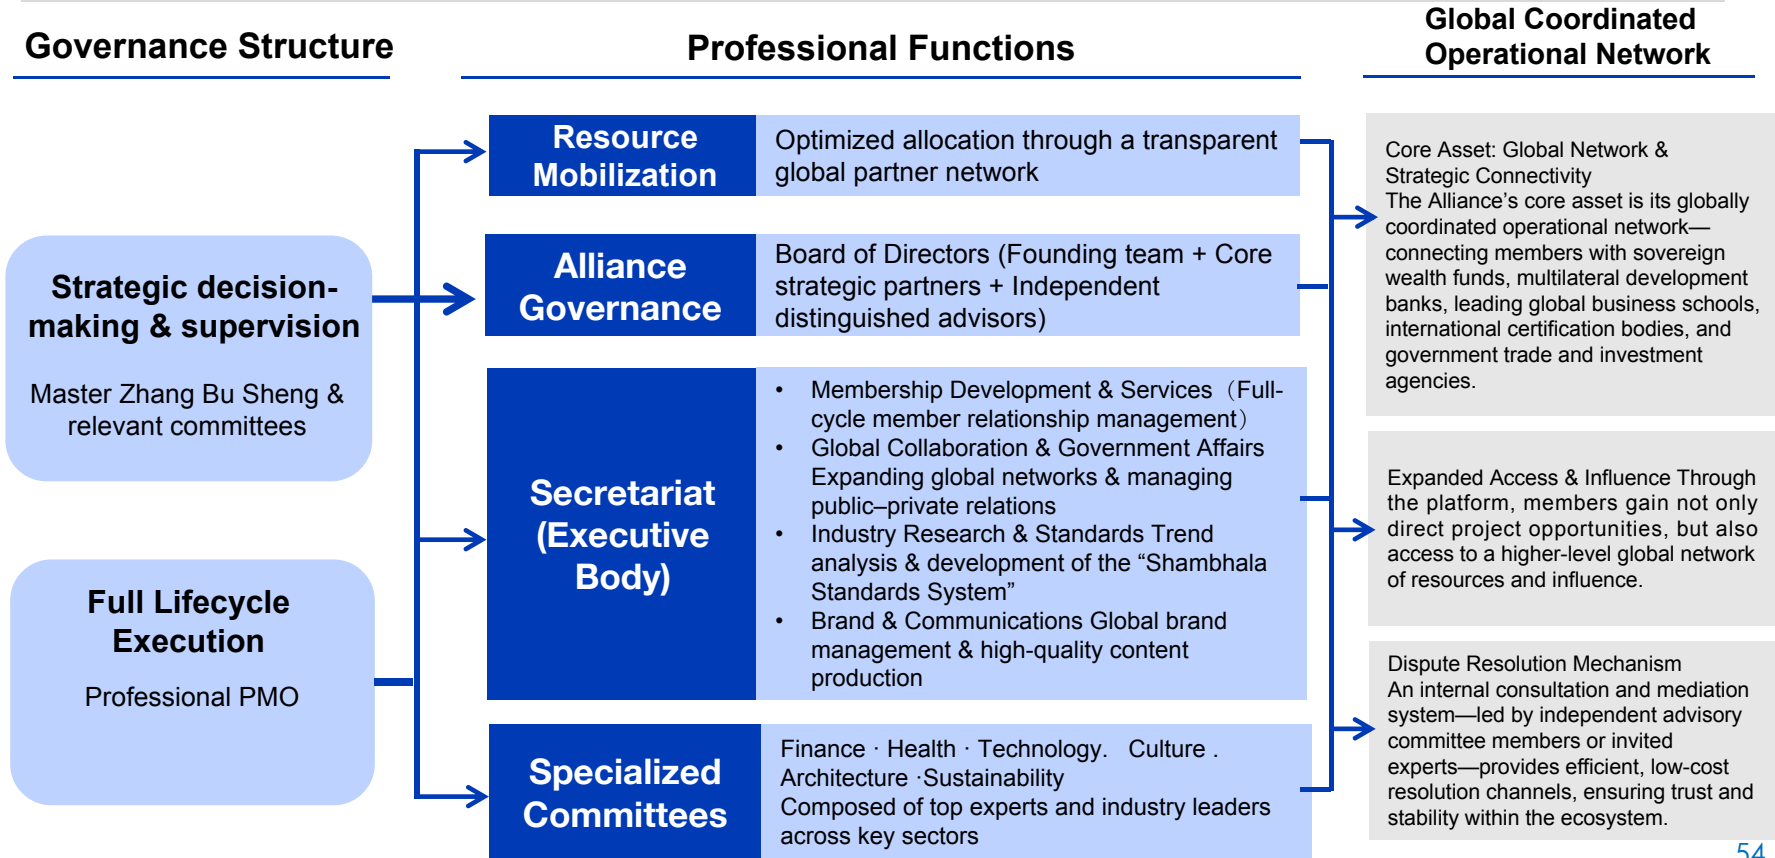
Governance Structure

Professional Functions

Global Coordinated Operational Network

Strategic decision-making & supervision

Master Zhang Bu Sheng & relevant committees

Full Lifecycle Execution

Professional PMO

Resource Mobilization

Optimized allocation through a transparent global partner network

Alliance Governance

Board of Directors (Founding team + Core strategic partners + Independent distinguished advisors)

Secretariat (Executive Body)

• Membership Development & Services（Full-cycle member relationship management）
• Global Collaboration & Government Affairs Expanding global networks & managing public–private relations
• Industry Research & Standards Trend analysis & development of the “Shambhala Standards System”
• Brand & Communications Global brand management & high-quality content production

Specialized Committees

Finance · Health · Technology. Culture . Architecture ·Sustainability
Composed of top experts and industry leaders across key sectors

Core Asset: Global Network & Strategic Connectivity
The Alliance’s core asset is its globally coordinated operational network—connecting members with sovereign wealth funds, multilateral development banks, leading global business schools, international certification bodies, and government trade and investment agencies.

Expanded Access & Influence Through the platform, members gain not only direct project opportunities, but also access to a higher-level global network of resources and influence.

Dispute Resolution Mechanism
An internal consultation and mediation system—led by independent advisory committee members or invited experts—provides efficient, low-cost resolution channels, ensuring trust and stability within the ecosystem.

54